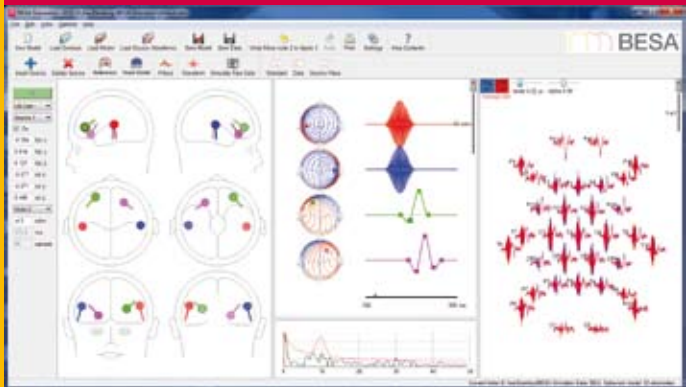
New Model  Load Sources  Load Model  Load Source Waveforms  Save Model  Save Data  Write Model  Print  Settings  Help Contents

BESA

Insert Source  Delete Source  Reference  Head Model  Filters  Simulate  Simulate Raw Data  Standard  Data  Source Plane